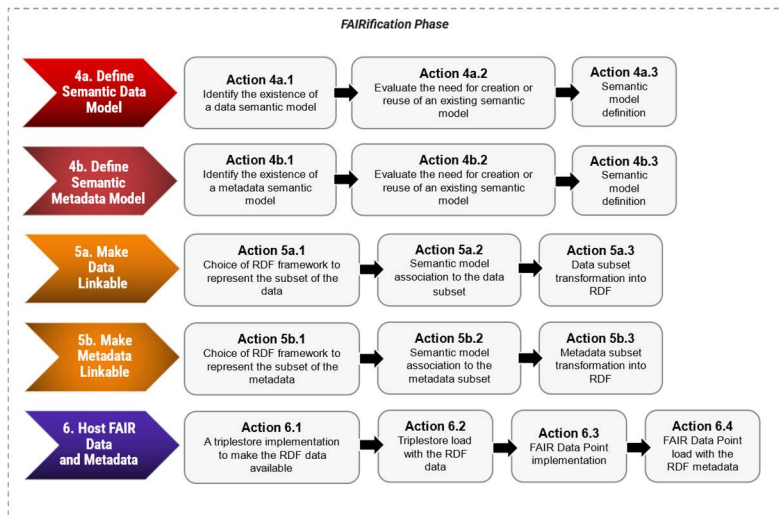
FAIRification Phase

4a. Define Semantic Data Model

Action 4a.1
Identify the existence of a data semantic model

Action 4a.2
Evaluate the need for creation or reuse of an existing semantic model

Action 4a.3
Semantic model definition

4b. Define Semantic Metadata Model

Action 4b.1
Identify the existence of a metadata semantic model

Action 4b.2
Evaluate the need for creation or reuse of an existing semantic model

Action 4b.3
Semantic model definition

5a. Make Data Linkable

Action 5a.1
Choice of RDF framework to represent the subset of the data

Action 5a.2
Semantic model association to the data subset

Action 5a.3
Data subset transformation into RDF

5b. Make Metadata Linkable

Action 5b.1
Choice of RDF framework to represent the subset of the metadata

Action 5b.2
Semantic model association to the metadata subset

Action 5b.3
Metadata subset transformation into RDF

6. Host FAIR Data and Metadata

Action 6.1
A triplestore implementation to make the RDF data available

Action 6.2
Triplestore load with the RDF data

Action 6.3
FAIR Data Point implementation

Action 6.4
FAIR Data Point load with the RDF metadata